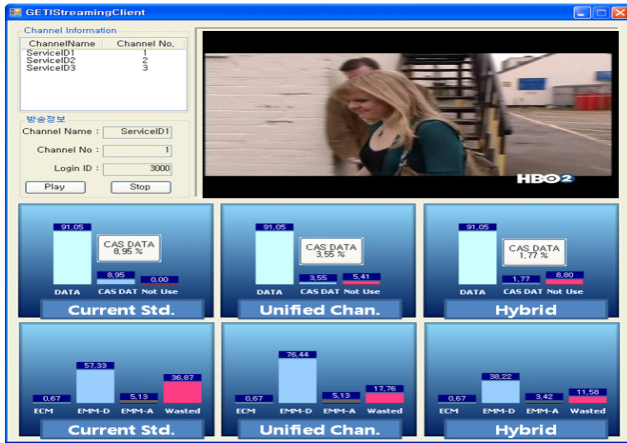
GETIStreamingClient

Channel Information

| ChannelName | Channel No. |
|---|---|
| ServiceID1 | 1 |
| ServiceID2 | 2 |
| ServiceID3 | 3 |

방송정보

Channel Name : ServiceID1

Channel No : 1

Login ID : 3000

Play Stop

HBO2

91,05
CAS DATA 8,95 %
8,95
0,00
DATA CAS DAT Not Use
Current Std.

91,05
CAS DATA 3,55 %
3,55
5,41
DATA CAS DAT Not Use
Unified Chan.

91,05
CAS DATA 1,77 %
1,77
8,80
DATA CAS DAT Not Use
Hybrid

0,67
57,33
5,13
36,87
ECM EMM-D EMM-A Wasted
Current Std.

0,67
76,44
5,13
17,76
ECM EMM-D EMM-A Wasted
Unified Chan.

0,67
38,22
3,42
11,58
ECM EMM-D EMM-A Wasted
Hybrid